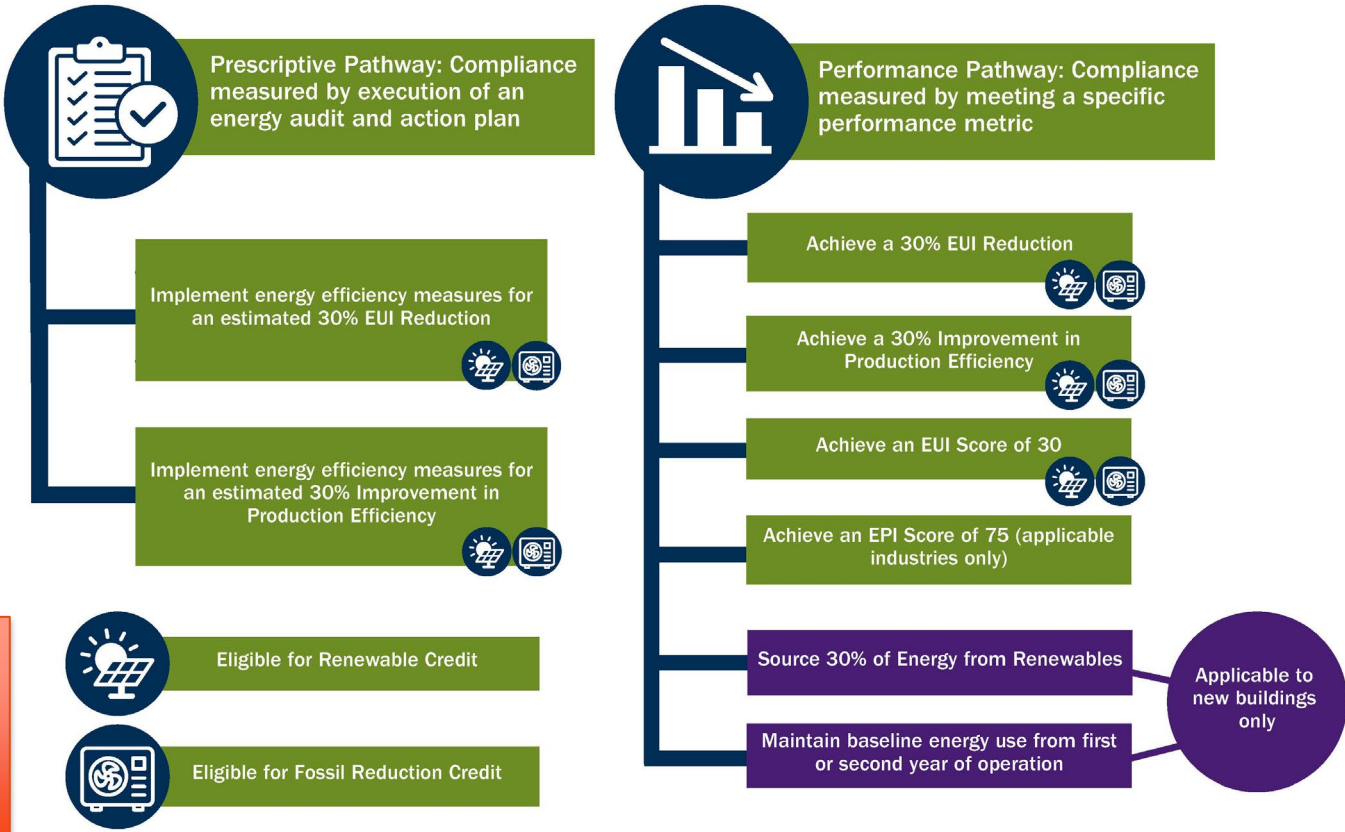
Prescriptive Pathway: Compliance measured by execution of an energy audit and action plan

Implement energy efficiency measures for an estimated 30% EUI Reduction

Implement energy efficiency measures for an estimated 30% Improvement in Production Efficiency

Eligible for Renewable Credit

Eligible for Fossil Reduction Credit

Performance Pathway: Compliance measured by meeting a specific performance metric

Achieve a 30% EUI Reduction

Achieve a 30% Improvement in Production Efficiency

Achieve an EUI Score of 30

Achieve an EPI Score of 75 (applicable industries only)

Source 30% of Energy from Renewables

Maintain baseline energy use from first or second year of operation

Applicable to new buildings only